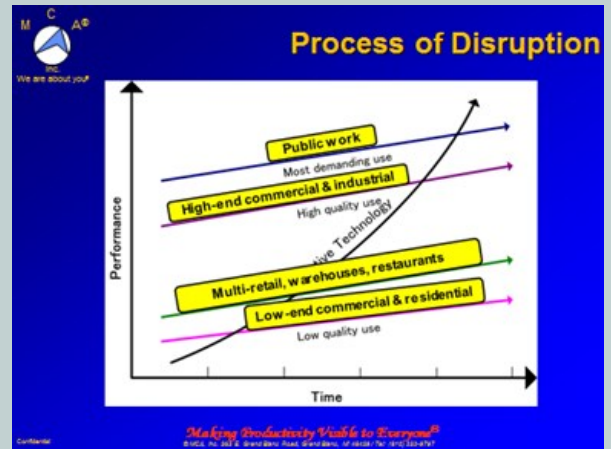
M C A®
INC.
We are about you!®

Process of Disruption

Public work
Most demanding use
High-end commercial & industrial
High quality use
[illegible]tive Technology
Multi-retail, warehouses, restaurants
Low-end commercial & residential
Low quality use
Performance
Time

Confidential

Making Productivity Visible to Everyone®
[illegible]